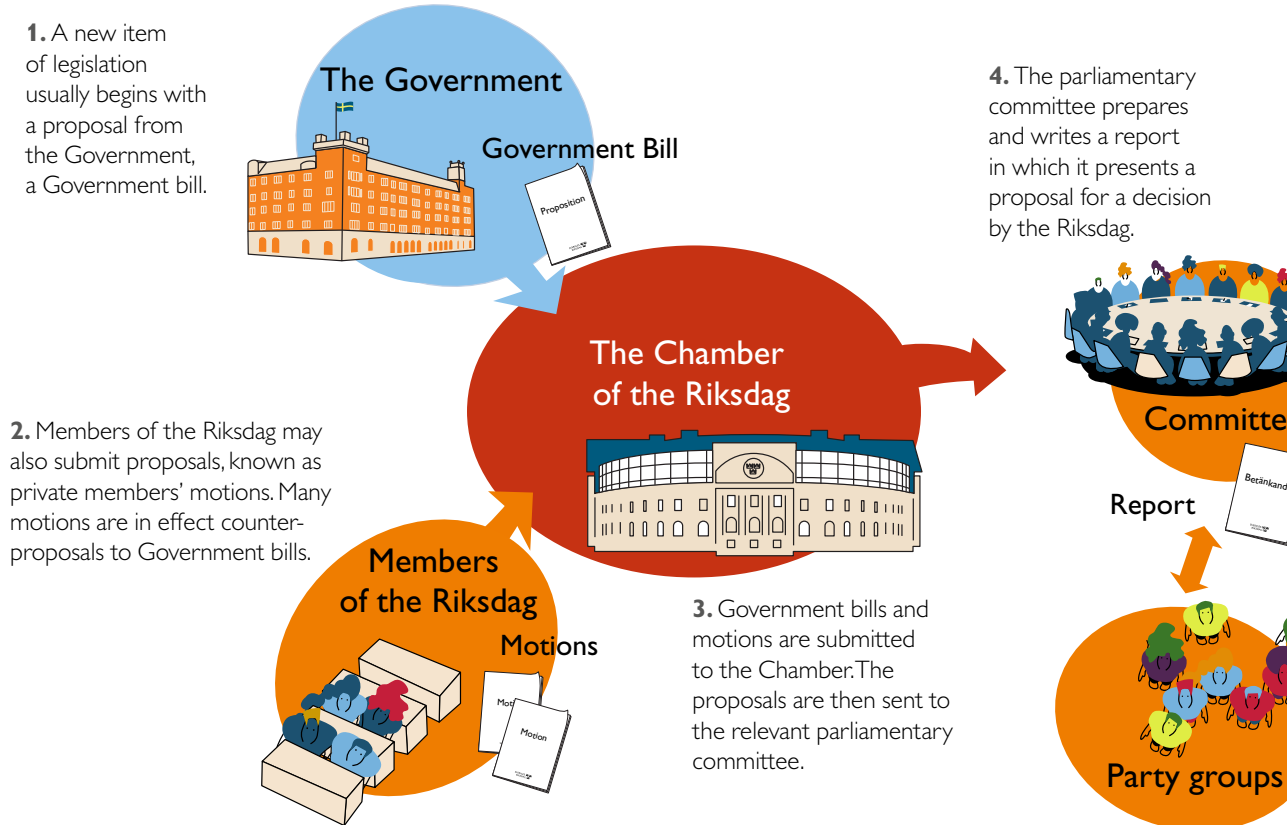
**1.** A new item of legislation usually begins with a proposal from the Government, a Government bill.

The Government

Government Bill

Proposition

**4.** The parliamentary committee prepares and writes a report in which it presents a proposal for a decision by the Riksdag.

The Chamber of the Riksdag

Committe

**2.** Members of the Riksdag may also submit proposals, known as private members' motions. Many motions are in effect counter-proposals to Government bills.

Report

Betänkand

Members of the Riksdag

Motions

Mot

Motion

**3.** Government bills and motions are submitted to the Chamber. The proposals are then sent to the relevant parliamentary committee.

Party groups